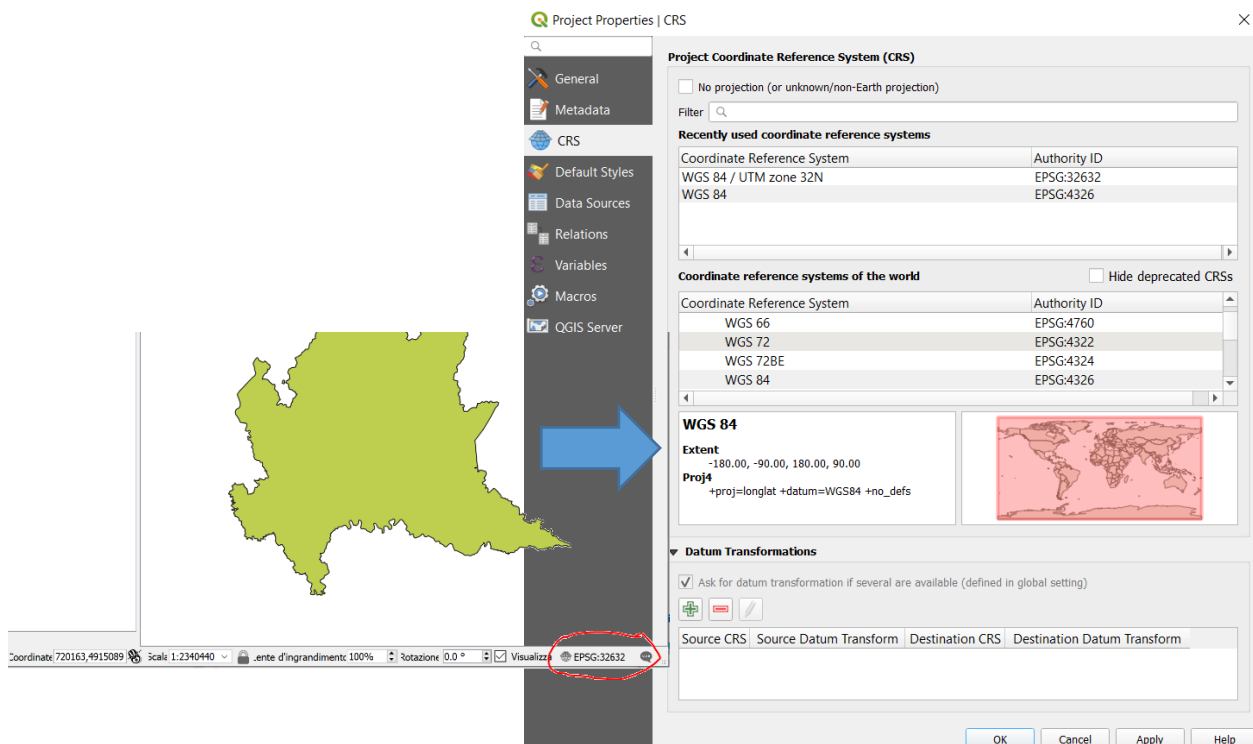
Project Properties | CRS

General
Metadata
CRS
Default Styles
Data Sources
Relations
Variables
Macros
QGIS Server

Project Coordinate Reference System (CRS)

No projection (or unknown/non-Earth projection)

Filter

Recently used coordinate reference systems

| Coordinate Reference System | Authority ID |
|---|---|
| WGS 84 / UTM zone 32N | EPSG:32632 |
| WGS 84 | EPSG:4326 |

Coordinate reference systems of the world

Hide deprecated CRSs

| Coordinate Reference System | Authority ID |
|---|---|
| WGS 66 | EPSG:4760 |
| WGS 72 | EPSG:4322 |
| WGS 72BE | EPSG:4324 |
| WGS 84 | EPSG:4326 |

WGS 84

Extent
-180.00, -90.00, 180.00, 90.00
Proj4
+proj=longlat +datum=WGS84 +no_defs

Datum Transformations

Ask for datum transformation if several are available (defined in global setting)

| Source CRS | Source Datum Transform | Destination CRS | Destination Datum Transform |
|---|---|---|---|

OK Cancel Apply Help

Coordinate 720163,4915089 Scale 1:2340440 ente d'ingrandimento 100% Rotazione 0.0 ° Visualizza EPSG:32632